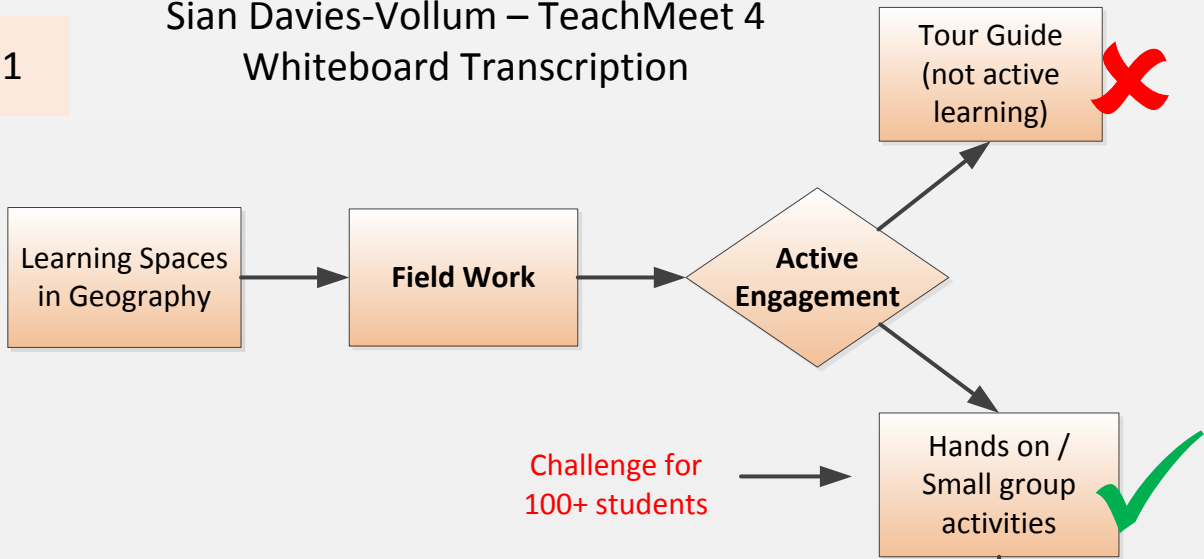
1

Sian Davies-Vollum – TeachMeet 4
Whiteboard Transcription

Tour Guide (not active learning)

Learning Spaces in Geography

Field Work

Active Engagement

Challenge for 100+ students

Hands on / Small group activities